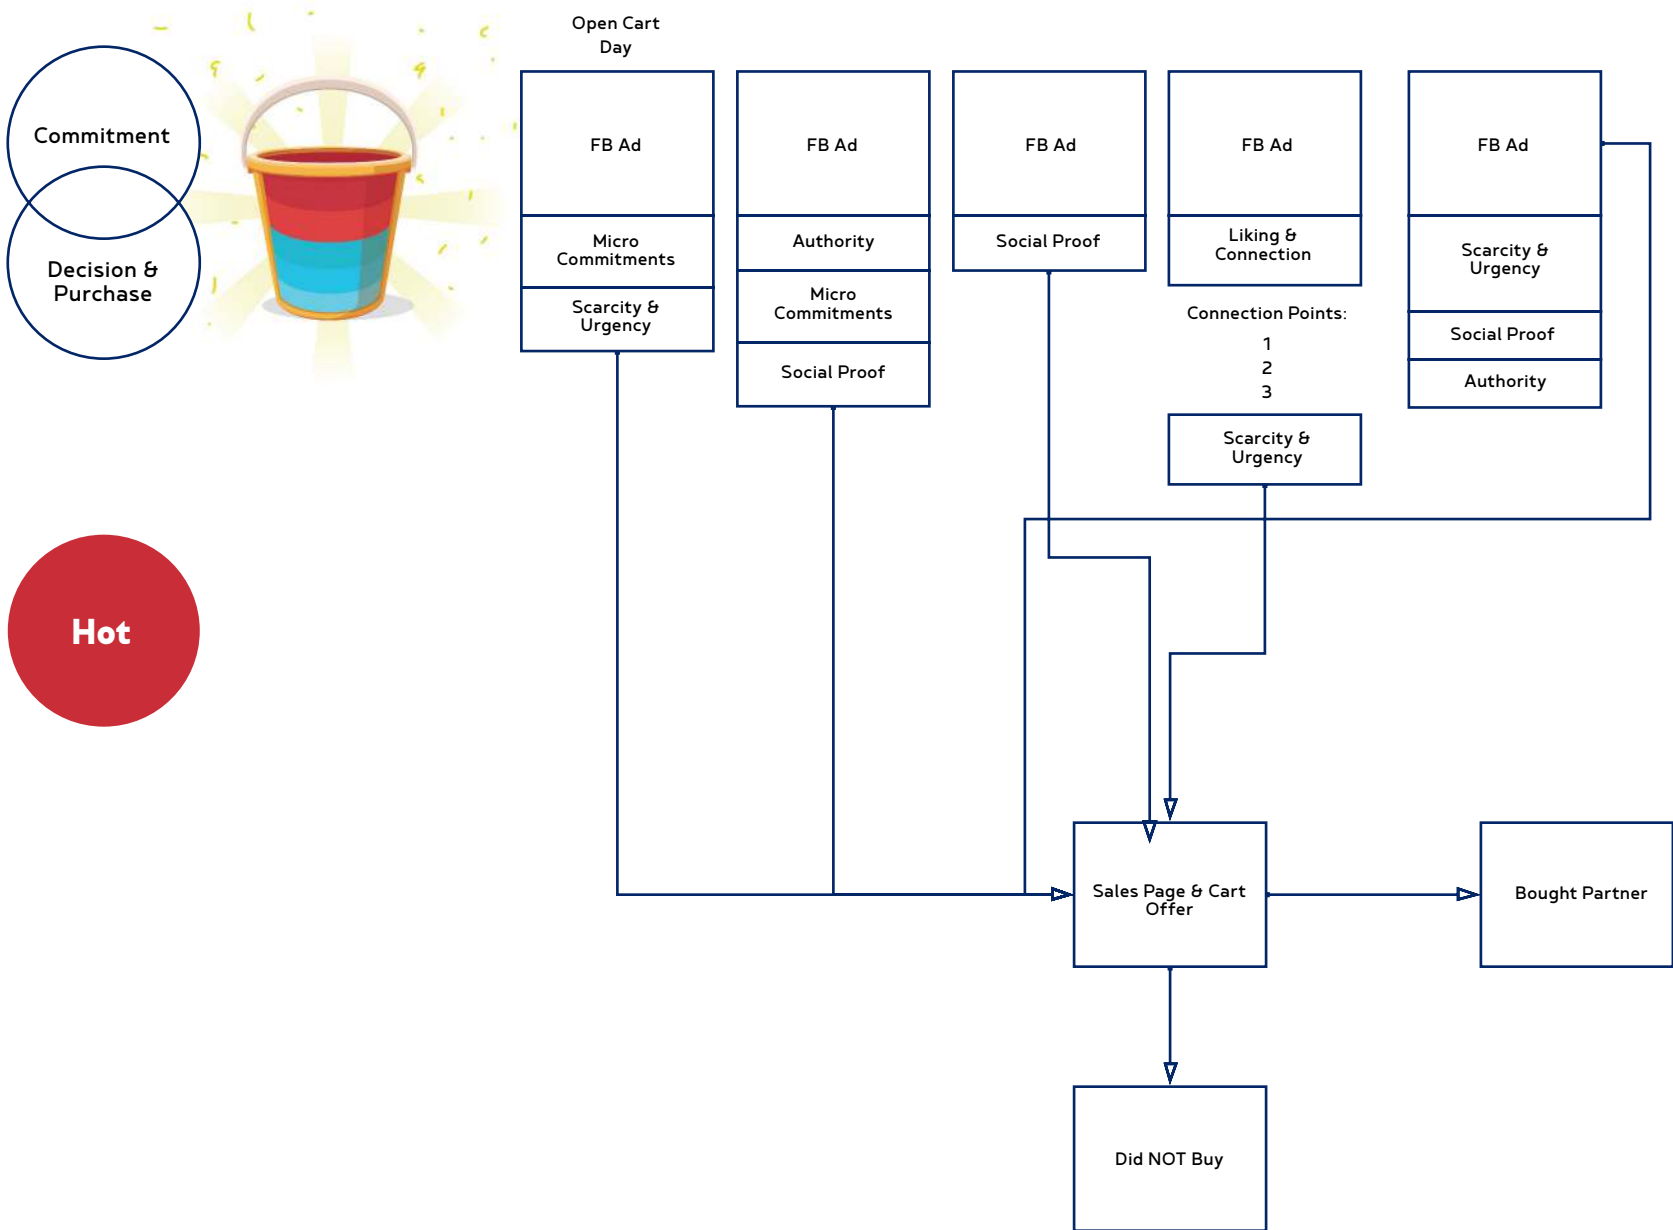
Commitment

Decision & Purchase

Hot

Open Cart Day

FB Ad

Micro Commitments

Scarcity & Urgency

FB Ad

Authority

Micro Commitments

Social Proof

FB Ad

Social Proof

FB Ad

Liking & Connection

Connection Points:

1
2
3

Scarcity & Urgency

FB Ad

Scarcity & Urgency

Social Proof

Authority

Sales Page & Cart Offer

Bought Partner

Did NOT Buy